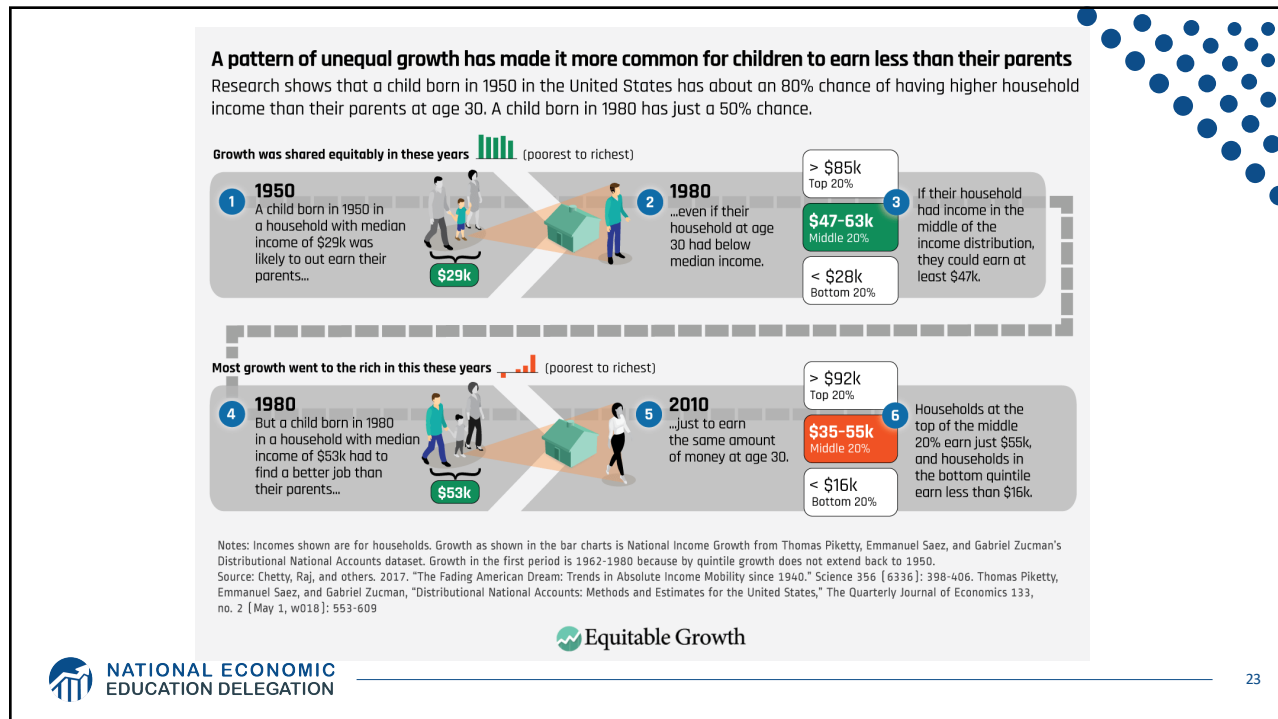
A pattern of unequal growth has made it more common for children to earn less than their parents

Research shows that a child born in 1950 in the United States has about an 80% chance of having higher household income than their parents at age 30. A child born in 1980 has just a 50% chance.

Growth was shared equitably in these years (poorest to richest)

1 1950
A child born in 1950 in a household with median income of $29k was likely to out earn their parents...

$29k

2 1980
...even if their household at age 30 had below median income.

> $85k
Top 20%

$47-63k
Middle 20%

< $28k
Bottom 20%

3 If their household had income in the middle of the income distribution, they could earn at least $47k.

Most growth went to the rich in this these years (poorest to richest)

4 1980
But a child born in 1980 in a household with median income of $53k had to find a better job than their parents...

$53k

5 2010
...just to earn the same amount of money at age 30.

> $92k
Top 20%

$35-55k
Middle 20%

< $16k
Bottom 20%

6 Households at the top of the middle 20% earn just $55k, and households in the bottom quintile earn less than $16k.

Notes: Incomes shown are for households. Growth as shown in the bar charts is National Income Growth from Thomas Piketty, Emmanuel Saez, and Gabriel Zucman's Distributional National Accounts dataset. Growth in the first period is 1962-1980 because by quintile growth does not extend back to 1950.
Source: Chetty, Raj, and others. 2017. "The Fading American Dream: Trends in Absolute Income Mobility since 1940." Science 356 (6336): 398-406. Thomas Piketty, Emmanuel Saez, and Gabriel Zucman, "Distributional National Accounts: Methods and Estimates for the United States," The Quarterly Journal of Economics 133, no. 2 (May 1, w018): 553-609

Equitable Growth

NATIONAL ECONOMIC EDUCATION DELEGATION

23